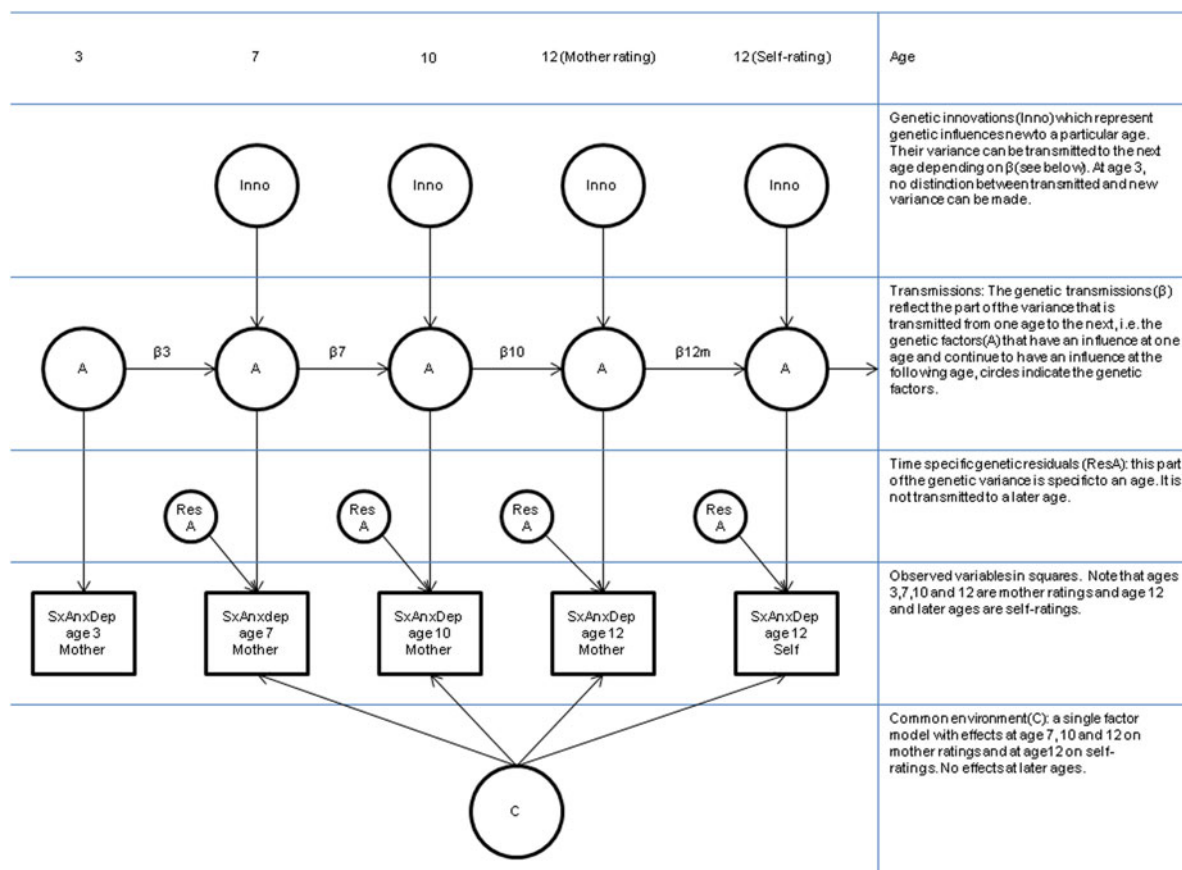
3

7

10

12 (Mother rating)

12 (Self-rating)

Age

Inno

Inno

Inno

Inno

Genetic innovations (Inno) which represent genetic influences new to a particular age. Their variance can be transmitted to the next age depending on β (see below). At age 3, no distinction between transmitted and new variance can be made.

A

β3

A

β7

A

β10

A

β12m

A

Transmissions: The genetic transmissions (β) reflect the part of the variance that is transmitted from one age to the next, i.e. the genetic factors (A) that have an influence at one age and continue to have an influence at the following age, circles indicate the genetic factors.

Res A

Res A

Res A

Res A

Time specific genetic residuals (ResA): this part of the genetic variance is specific to an age. It is not transmitted to a later age.

SxAnxDep age 3 Mother

SxAnxdep age 7 Mother

SxAnxDep age 10 Mother

SxAnxDep age 12 Mother

SxAnxDep age 12 Self

Observed variables in squares. Note that ages 3,7,10 and 12 are mother ratings and age 12 and later ages are self-ratings.

C

Common environment (C): a single factor model with effects at age 7, 10 and 12 on mother ratings and at age 12 on self-ratings. No effects at later ages.